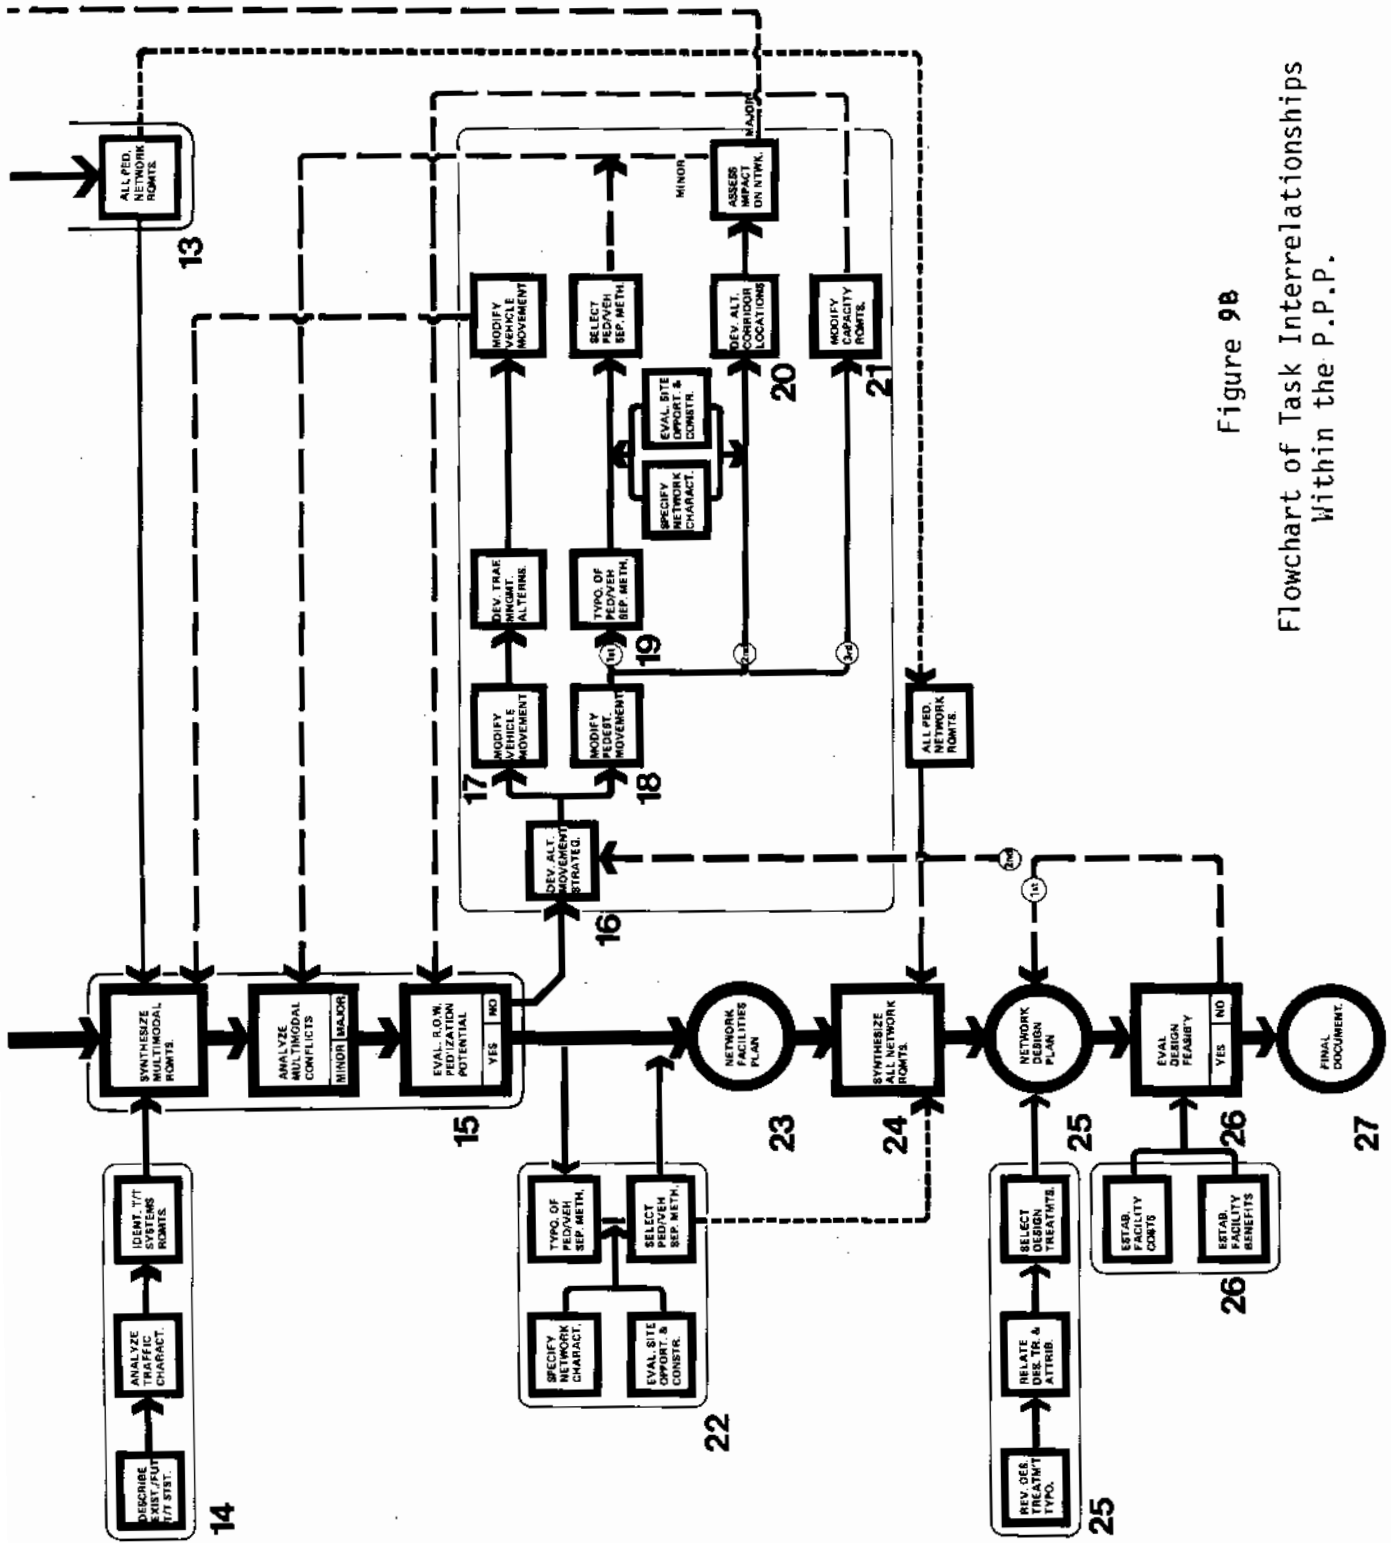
Figure 9B

Flowchart of Task Interrelationships Within the P.P.P.

13
ALL PED. NETWORK RQMTS.

14
DESCRIBE EXIST./FUT. T/T SYST.
ANALYZE TRAFFIC CHARACT.
IDENT. T/T SYSTEMS RQMTS.

15
SYNTHESIZE MULTIMODAL RQMTS.
ANALYZE MULTIMODAL CONFLICTS
MINOR
MAJOR
EVAL. R.O.W. PEDIZATION POTENTIAL
YES
NO

16
DEV. ALT. MOVEMENT STRATEG.

17
MODIFY VEHICLE MOVEMENT
DEV. TRAF. MNGMT. ALTERNS.
MODIFY VEHICLE MOVEMENT

18
MODIFY PEDEST. MOVEMENT

19
1st
TYPO. OF PED/VEH SEP. METH.
SPECIFY NETWORK CHARACT.
EVAL. SITE OPPORT. & CONSTR.
SELECT PED/VEH SEP. METH.

20
2nd
DEV. ALT. CORRIDOR LOCATIONS
ASSESS IMPACT ON NTWK.
MINOR
MAJOR

21
3rd
MODIFY CAPACITY RQMTS.

ALL PED. NETWORK RQMTS.

22
TYPO. OF PED/VEH SEP. METH.
SELECT PED/VEH SEP. METH.
SPECIFY NETWORK CHARACT.
EVAL. SITE OPPORT. & CONSTR.

23
NETWORK FACILITIES PLAN

24
SYNTHESIZE ALL NETWORK RQMTS.

25
NETWORK DESIGN PLAN
REV. DES. TREATM'T TYPO.
RELATE DES. TR. & ATTRIB.
SELECT DESIGN TREATM'TS.
25

26
EVAL. DESIGN FEASIB'Y
YES
NO
2nd
1st
ESTAB. FACILITY COSTS
ESTAB. FACILITY BENEFITS
26

27
FINAL DOCUMENT